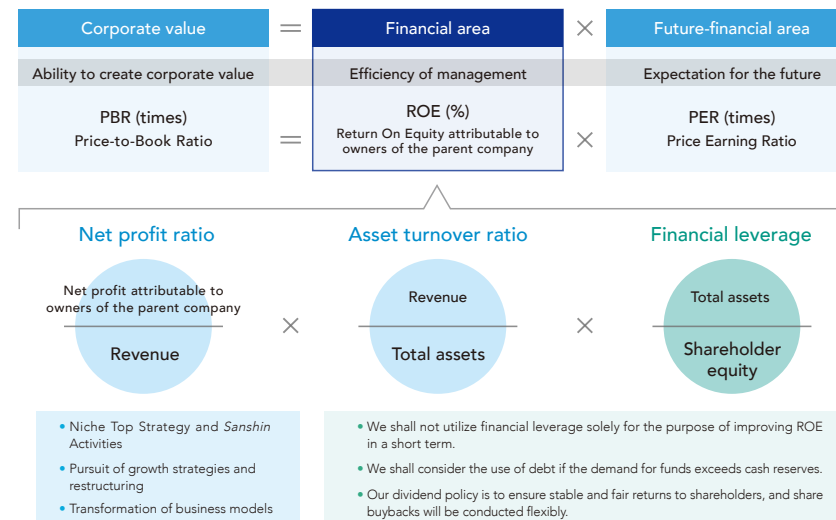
Corporate value = Financial area × Future-financial area

Ability to create corporate value

Efficiency of management

Expectation for the future

PBR (times)
Price-to-Book Ratio

=

ROE (%)
Return On Equity attributable to owners of the parent company

×

PER (times)
Price Earning Ratio

Net profit ratio

Asset turnover ratio

Financial leverage

$\frac{\text{Net profit attributable to owners of the parent company}}{\text{Revenue}}$ × $\frac{\text{Revenue}}{\text{Total assets}}$ × $\frac{\text{Total assets}}{\text{Shareholder equity}}$

• Niche Top Strategy and *Sanshin* Activities
• Pursuit of growth strategies and restructuring
• Transformation of business models

• We shall not utilize financial leverage solely for the purpose of improving ROE in a short term.
• We shall consider the use of debt if the demand for funds exceeds cash reserves.
• Our dividend policy is to ensure stable and fair returns to shareholders, and share buybacks will be conducted flexibly.